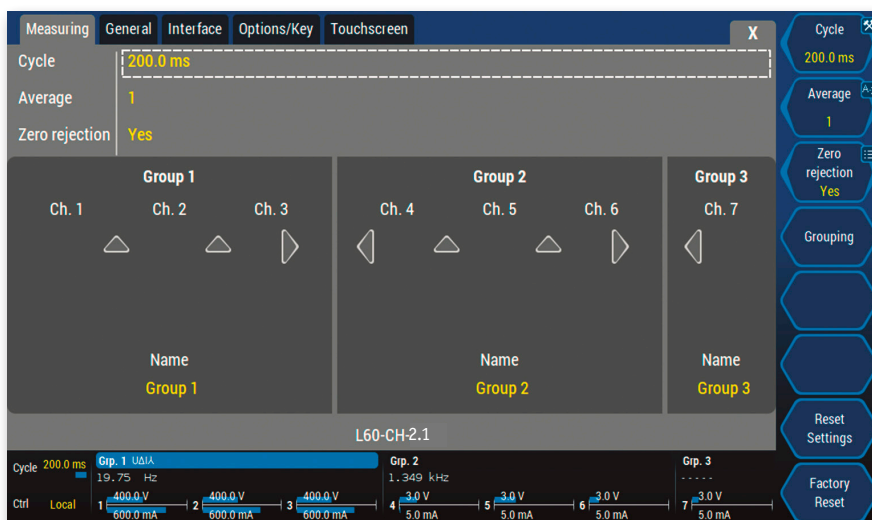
Measuring General Interface Options/Key Touchscreen X

Cycle 200.0 ms
Average 1
Zero rejection Yes

Group 1
Ch. 1 Ch. 2 Ch. 3
Name
Group 1

Group 2
Ch. 4 Ch. 5 Ch. 6
Name
Group 2

Group 3
Ch. 7
Name
Group 3

L60-CH-2.1

Cycle
200.0 ms

Average
1

Zero rejection
Yes

Grouping

Reset Settings

Factory Reset

Cycle 200.0 ms
Ctrl Local

Grp. 1 UΔIλ
19.75 Hz
1 400.0 V 600.0 mA
2 400.0 V 600.0 mA
3 400.0 V 600.0 mA

Grp. 2
1.349 kHz
4 3.0 V 5.0 mA
5 3.0 V 5.0 mA
6 3.0 V 5.0 mA

Grp. 3
-----
7 3.0 V 5.0 mA